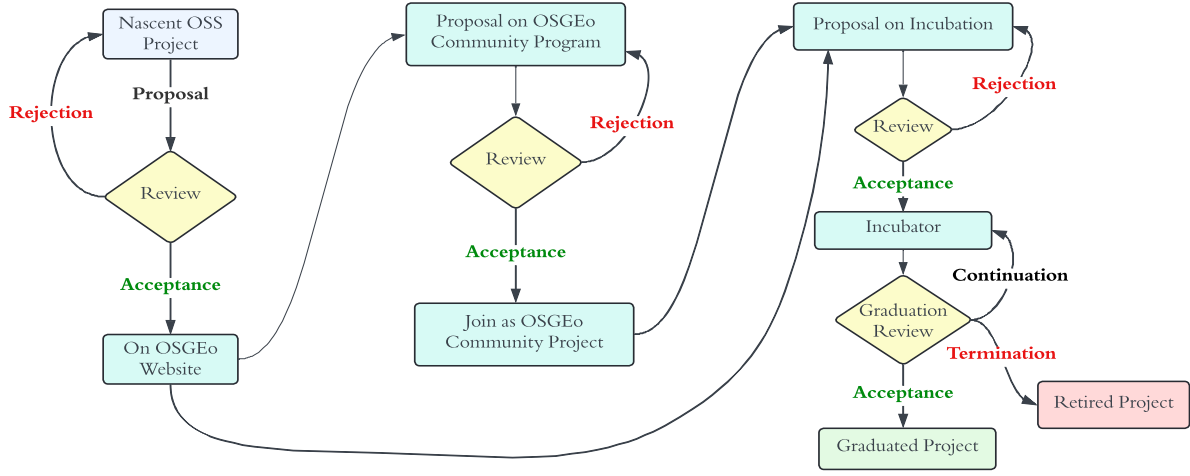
Nascent OSS Project

Proposal

Rejection

Review

Acceptance

On OSGEo Website

Proposal on OSGEo Community Program

Rejection

Review

Acceptance

Join as OSGEo Community Project

Proposal on Incubation

Rejection

Review

Acceptance

Incubator

Continuation

Graduation Review

Termination

Acceptance

Retired Project

Graduated Project